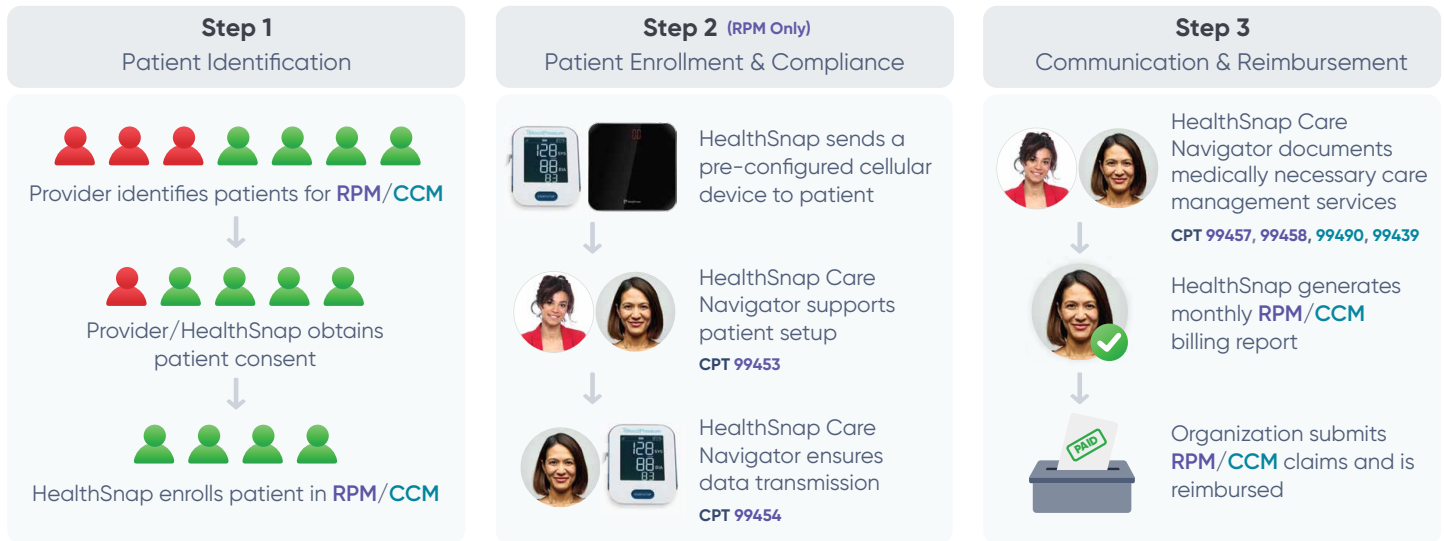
Step 1
Patient Identification

Provider identifies patients for RPM/CCM

Provider/HealthSnap obtains patient consent

HealthSnap enrolls patient in RPM/CCM

Step 2 (RPM Only)
Patient Enrollment & Compliance

HealthSnap sends a pre-configured cellular device to patient

HealthSnap Care Navigator supports patient setup
CPT 99453

HealthSnap Care Navigator ensures data transmission
CPT 99454

Step 3
Communication & Reimbursement

HealthSnap Care Navigator documents medically necessary care management services
CPT 99457, 99458, 99490, 99439

HealthSnap generates monthly RPM/CCM billing report

PAID

Organization submits RPM/CCM claims and is reimbursed